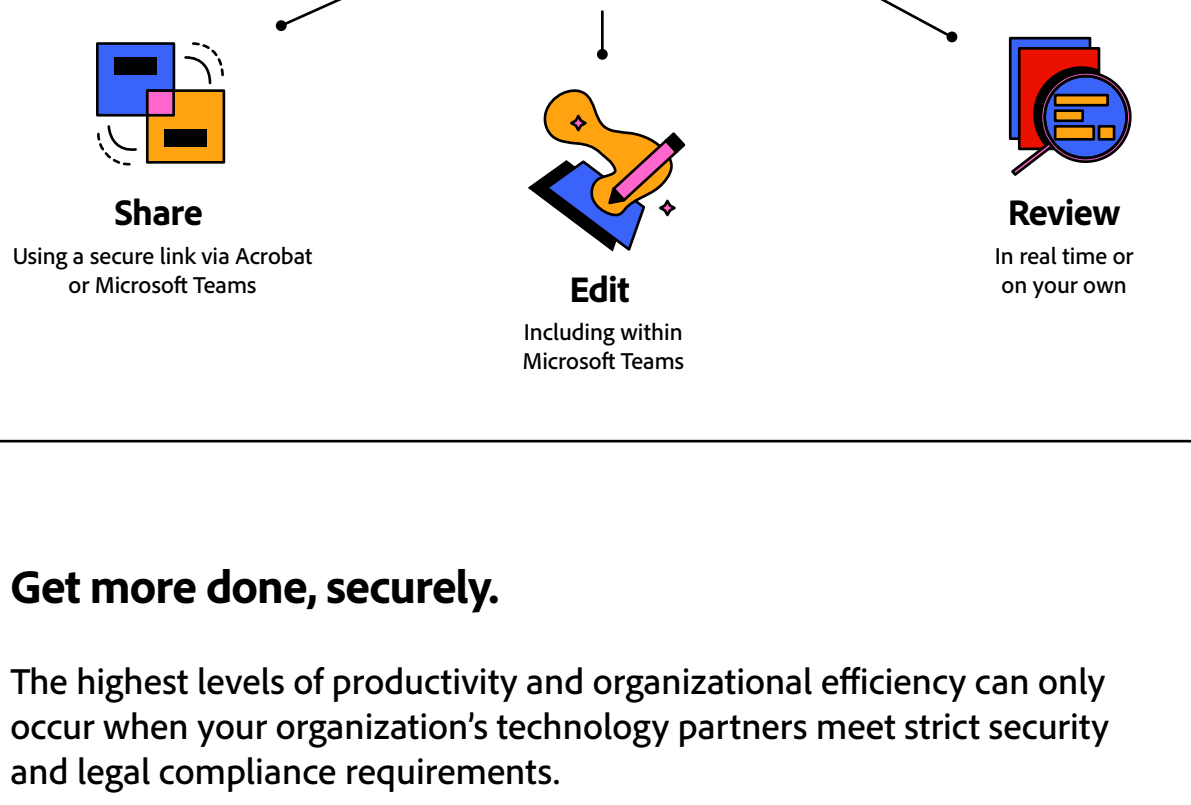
Share
Using a secure link via Acrobat or Microsoft Teams

Edit
Including within Microsoft Teams

Review
In real time or on your own

Get more done, securely.

The highest levels of productivity and organizational efficiency can only occur when your organization’s technology partners meet strict security and legal compliance requirements.